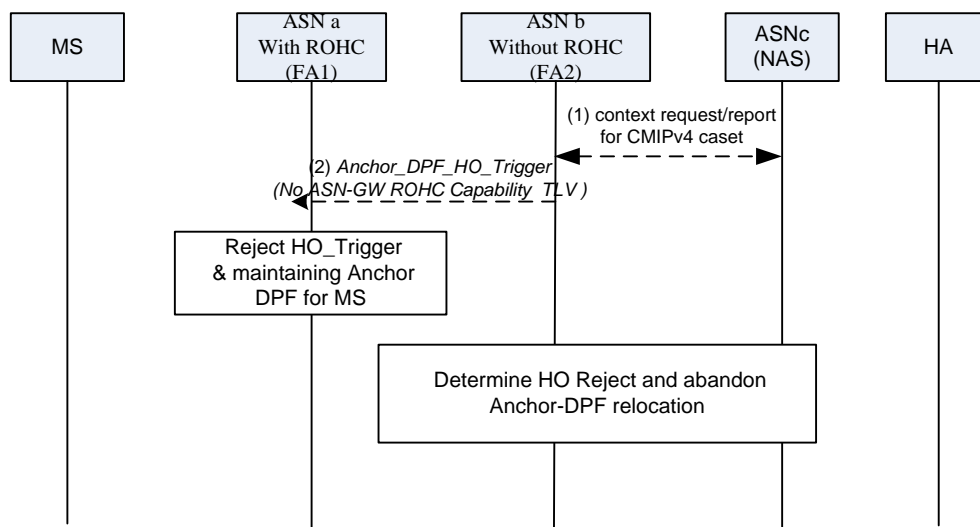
MS

ASN a
With ROHC
(FA1)

ASN b
Without ROHC
(FA2)

ASNc
(NAS)

HA

(1) context request/report for CMIPv4 caset

(2) Anchor_DPF_HO_Trigger
(No ASN-GW ROHC Capability TLV )

Reject HO_Trigger & maintaining Anchor DPF for MS

Determine HO Reject and abandon Anchor-DPF relocation